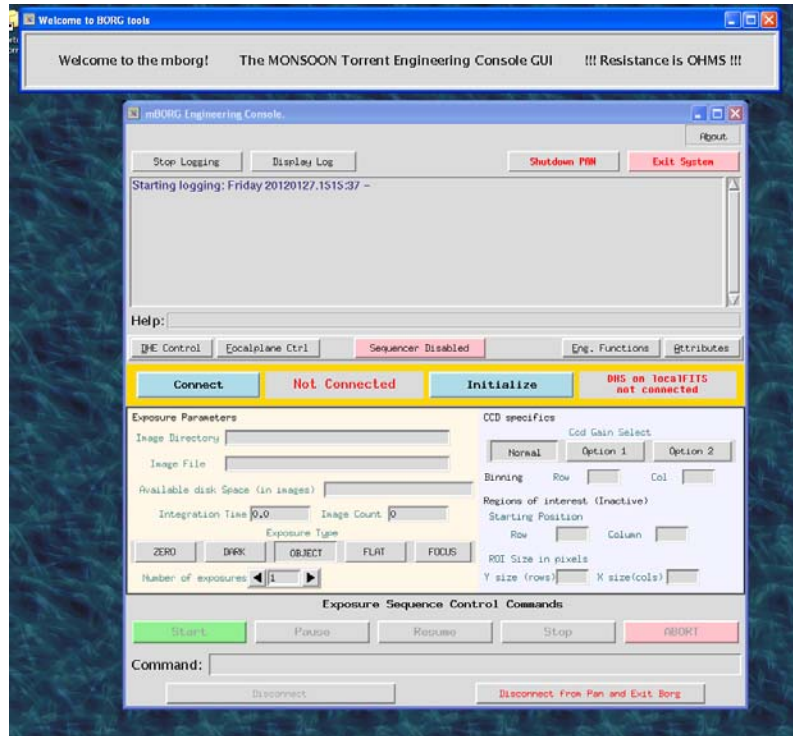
Welcome to BORG tools

Welcome to the mborg!  The MONSOON Torrent Engineering Console GUI  !!! Resistance is OHMS !!!

mBORG Engineering Console.

About

Stop Logging  Display Log  Shutdown PAN  Exit System

Starting logging: Friday 20120127.1515:37 –

Help:

DHE Control  Focalplane Ctrl  Sequencer Disabled  Eng. Functions  Attributes

Connect  Not Connected  Initialize  DHS on localFITS not connected

Exposure Parameters

Image Directory

Image File

Available disk Space (in images)

Integration Time 0.0  Image Count 0

Exposure Type

ZERO  DARK  OBJECT  FLAT  FOCUS

Number of exposures 1

CCD specifics

Ccd Gain Select

Normal  Option 1  Option 2

Binning  Row  Col

Regions of interest (Inactive)

Starting Position

Row  Column

ROI Size in pixels

Y size (rows)  X size(cols)

Exposure Sequence Control Commands

Start  Pause  Resume  Stop  ABORT

Command:

Disconnect  Disconnect from Pan and Exit Borg